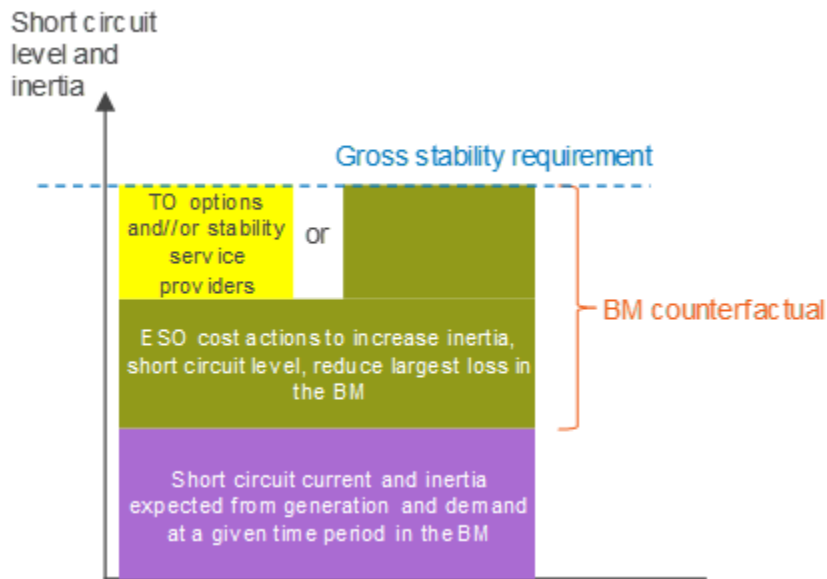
Short circuit level and inertia

Gross stability requirement

TO options and//or stability service providers

or

ESO cost actions to increase inertia, short circuit level, reduce largest loss in the BM

BM counterfactual

Short circuit current and inertia expected from generation and demand at a given time period in the BM